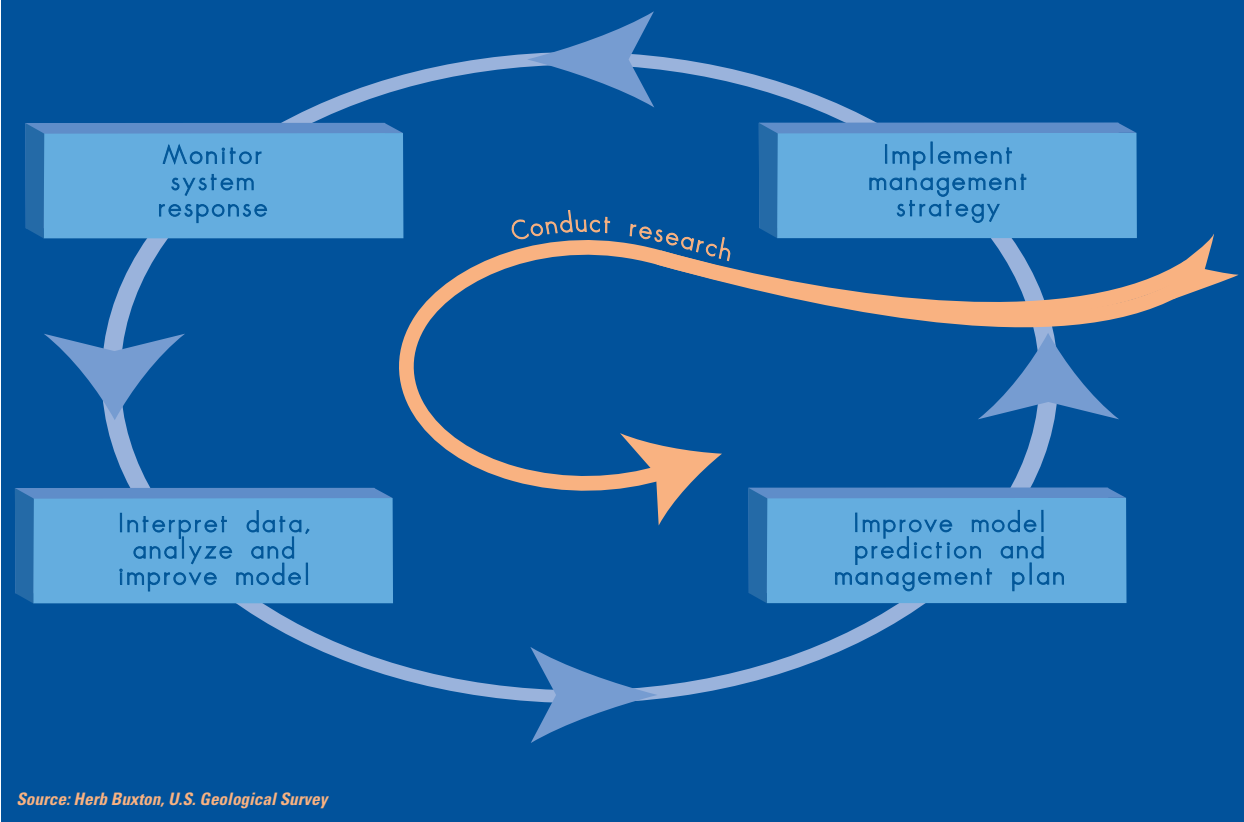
Monitor system response

Implement management strategy

Conduct research

Interpret data, analyze and improve model

Improve model prediction and management plan

Source: Herb Buxton, U.S. Geological Survey